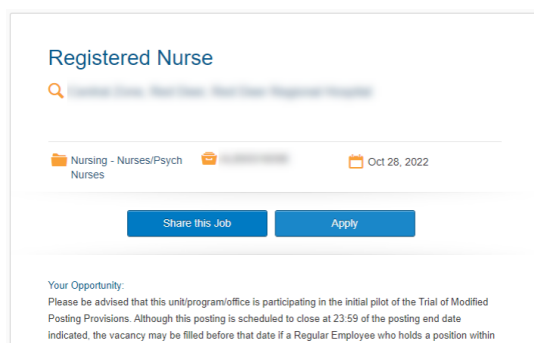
Registered Nurse

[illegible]

Nursing - Nurses/Psych Nurses

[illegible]

Oct 28, 2022

Share this Job

Apply

Your Opportunity:

Please be advised that this unit/program/office is participating in the initial pilot of the Trial of Modified Posting Provisions. Although this posting is scheduled to close at 23:59 of the posting end date indicated, the vacancy may be filled before that date if a Regular Employee who holds a position within